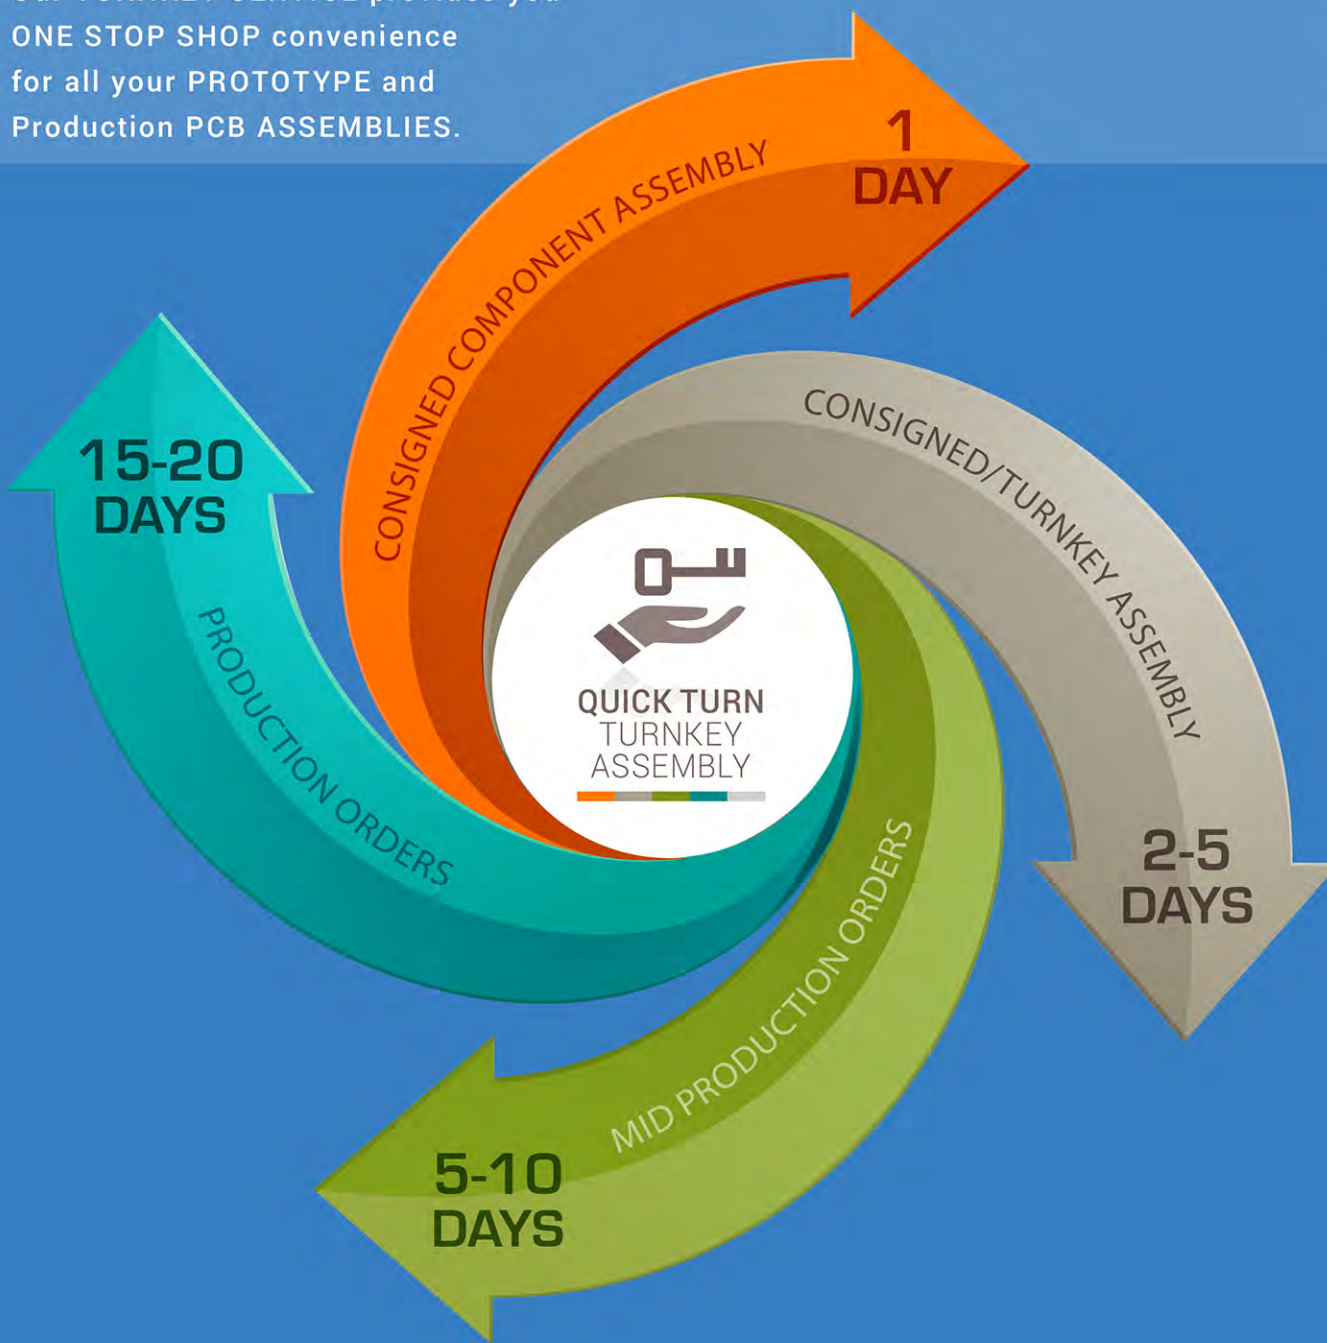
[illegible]
ONE STOP SHOP convenience for all your PROTOTYPE and Production PCB ASSEMBLIES.

CONSIGNED COMPONENT ASSEMBLY
1 DAY

CONSIGNED/TURNKEY ASSEMBLY
2-5 DAYS

MID PRODUCTION ORDERS
5-10 DAYS

PRODUCTION ORDERS
15-20 DAYS

QUICK TURN
TURNKEY
ASSEMBLY